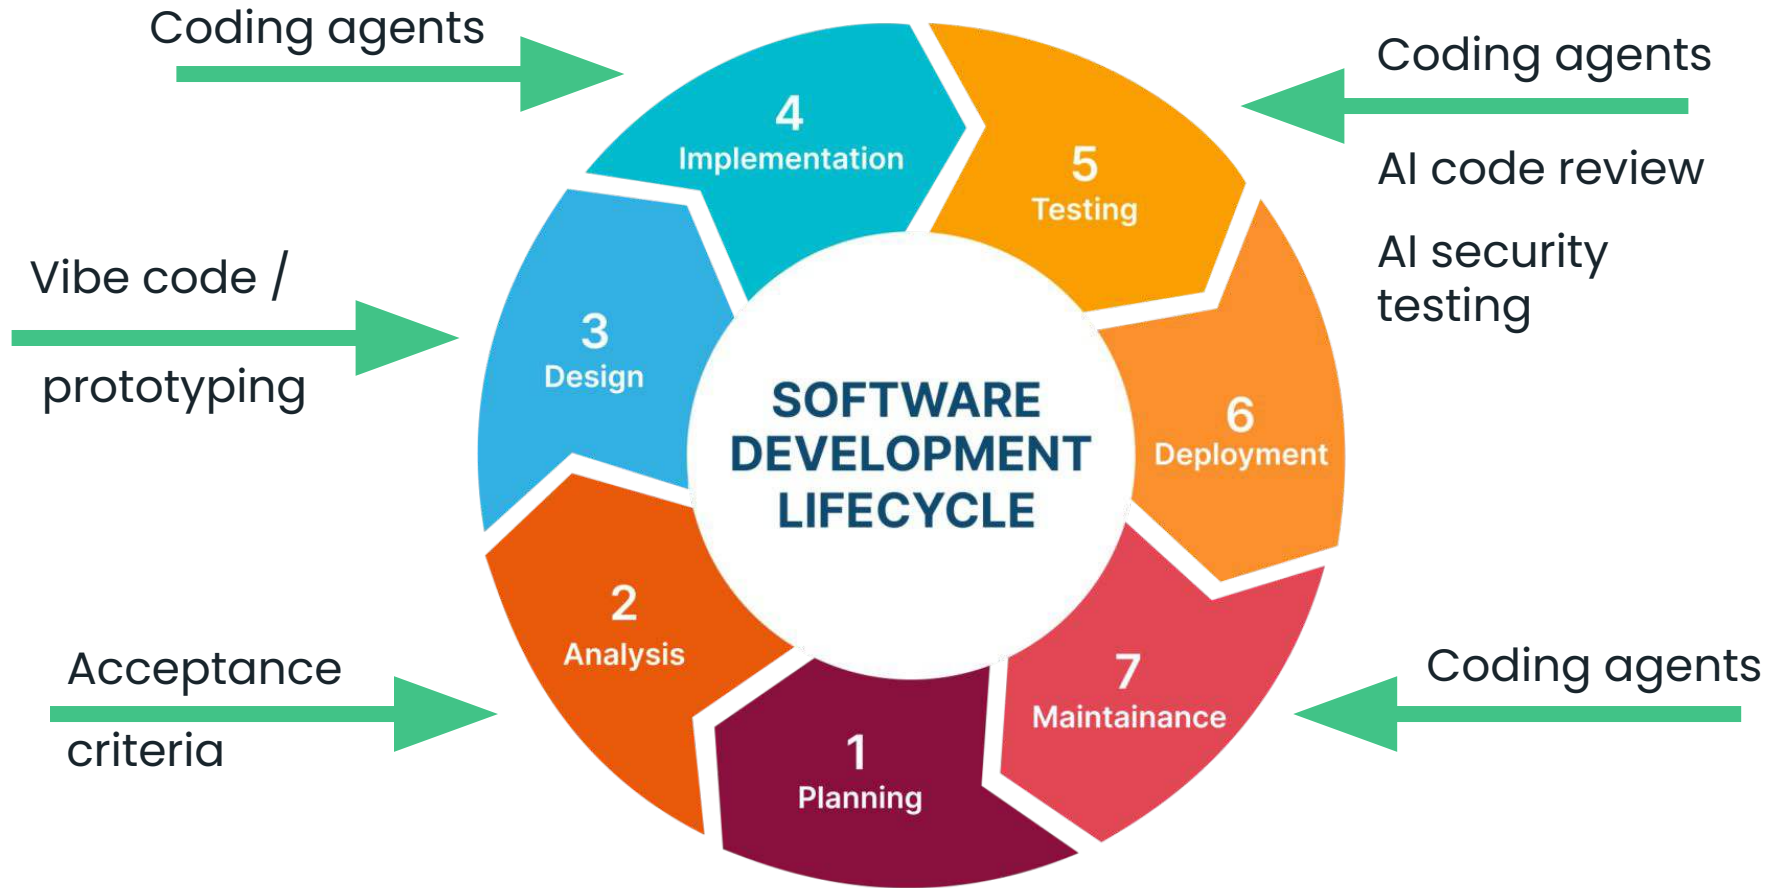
Coding agents

Coding agents

AI code review

AI security testing

Vibe code /

prototyping

Acceptance

criteria

Coding agents

4
Implementation

5
Testing

3
Design

SOFTWARE DEVELOPMENT LIFECYCLE

6
Deployment

2
Analysis

7
Maintainance

1
Planning